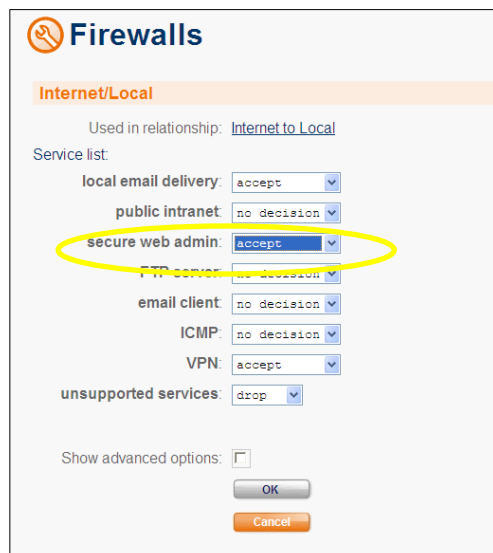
Firewalls

Internet/Local

Used in relationship: Internet to Local

Service list:

local email delivery: accept

public intranet: no decision

secure web admin: accept

FTP server: no decision

email client: no decision

ICMP: no decision

VPN: accept

unsupported services: drop

Show advanced options:

OK

Cancel